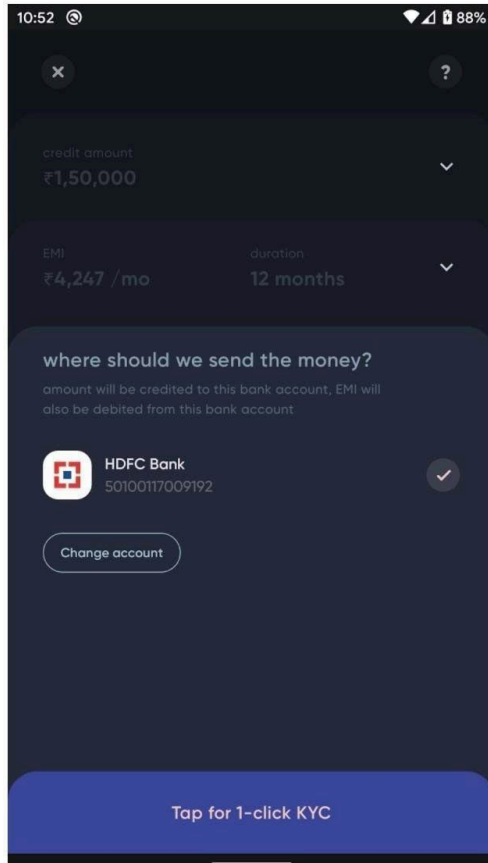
10:52 88%

×

?

credit amount
₹1,50,000

EMI
₹4,247 /mo

duration
12 months

where should we send the money?

amount will be credited to this bank account, EMI will also be debited from this bank account

HDFC Bank
50100117009192

Change account

Tap for 1-click KYC